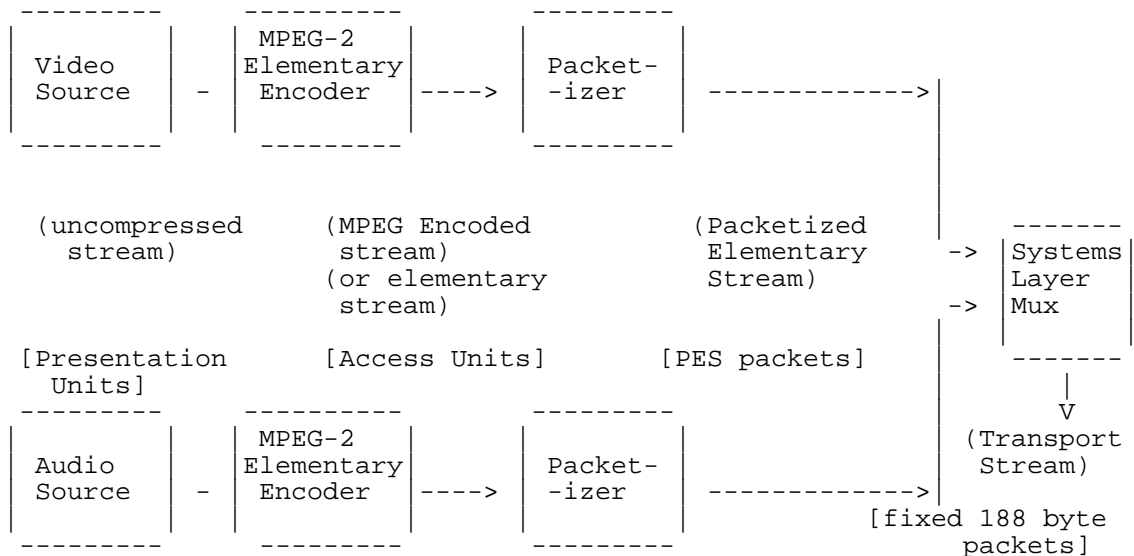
Video Source - MPEG-2 Elementary Encoder ----> Packet-izer ------------->

(uncompressed stream)

[Presentation Units]

(MPEG Encoded stream) (or elementary stream)

[Access Units]

(Packetized Elementary Stream)

[PES packets]

-> ->

Systems Layer Mux

V

(Transport Stream)

[fixed 188 byte packets]

Audio Source - MPEG-2 Elementary Encoder ----> Packet-izer ------------->